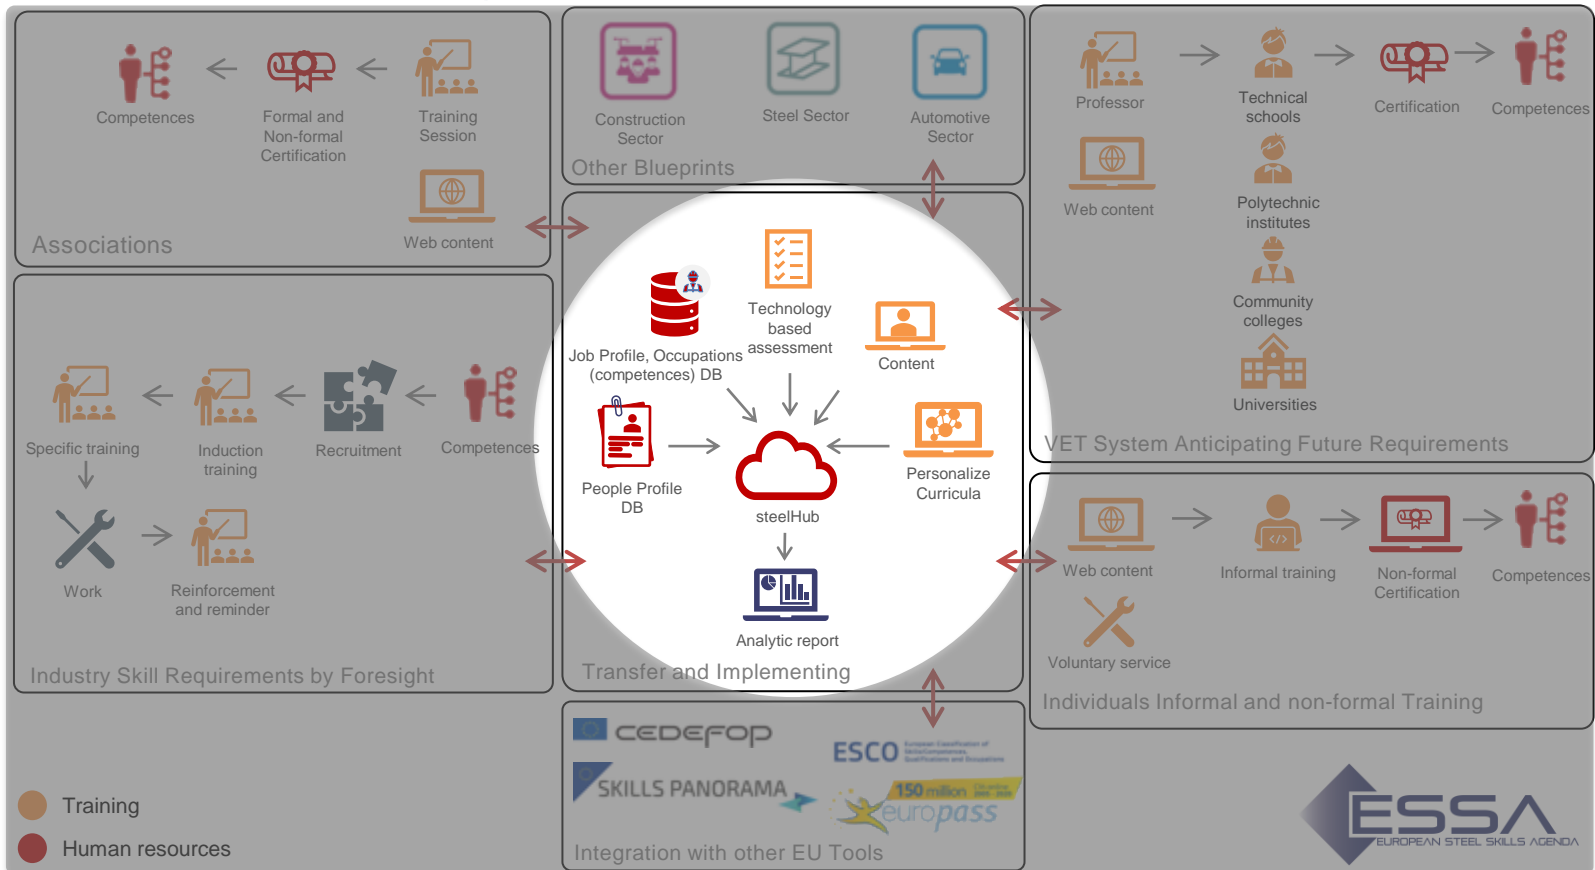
Competences
Formal and Non-formal Certification
Training Session
Web content
Associations

Construction Sector
Steel Sector
Automotive Sector
Other Blueprints

Professor
Technical schools
Certification
Competences
Web content
Polytechnic institutes
Community colleges
Universities
VET System Anticipating Future Requirements

Specific training
Induction training
Recruitment
Competences
Work
Reinforcement and reminder
Industry Skill Requirements by Foresight

Job Profile, Occupations (competences) DB
Technology based assessment
Content
People Profile DB
steelHub
Personalize Curricula
Analytic report
Transfer and Implementing

Web content
Informal training
Non-formal Certification
Competences
Voluntary service
Individuals Informal and non-formal Training

CEDEFOP
SKILLS PANORAMA
ESCO
150 million
europass
Integration with other EU Tools

Training
Human resources

ESSA
EUROPEAN STEEL SKILLS AGENDA